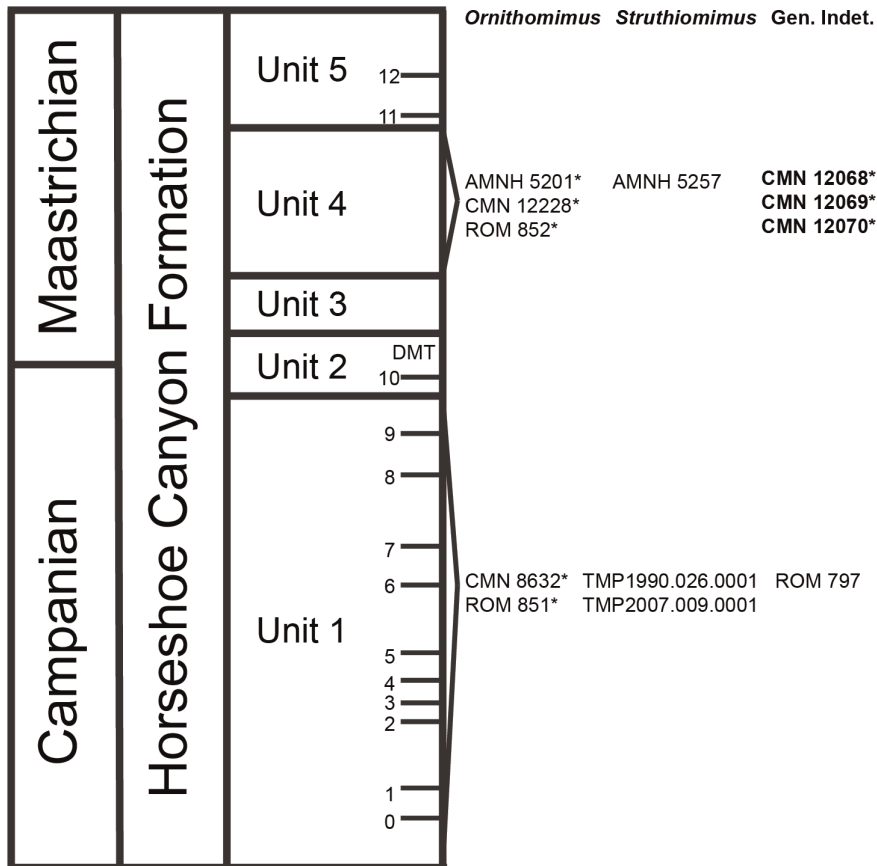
Maastrichian

Campanian

Horseshoe Canyon Formation

Unit 5
12
11

Unit 4

Unit 3

Unit 2
DMT
10

Unit 1
9
8
7
6
5
4
3
2
1
0

*Ornithomimus* *Struthiomimus* Gen. Indet.

AMNH 5201* AMNH 5257 **CMN 12068***
CMN 12228* **CMN 12069***
ROM 852* **CMN 12070***

CMN 8632* TMP1990.026.0001 ROM 797
ROM 851* TMP2007.009.0001